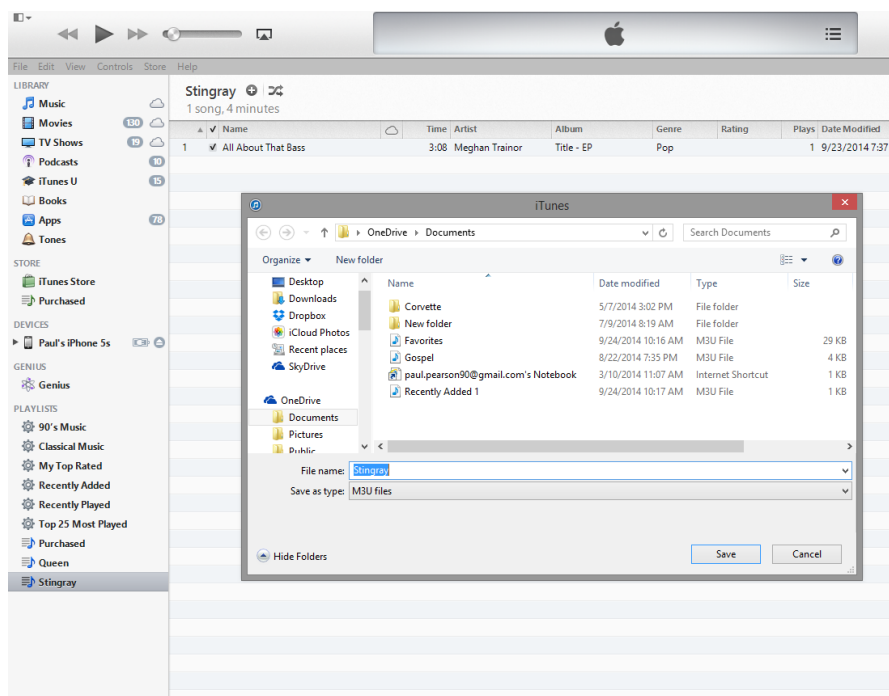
File Edit View Controls Store Help

LIBRARY
Music
Movies 130
TV Shows 19
Podcasts 10
iTunes U 15
Books
Apps 78
Tones

STORE
iTunes Store
Purchased

DEVICES
Paul's iPhone 5s

GENIUS
Genius

PLAYLISTS
90's Music
Classical Music
My Top Rated
Recently Added
Recently Played
Top 25 Most Played
Purchased
Queen
Stingray

Stingray
1 song, 4 minutes

| | ✓ Name | Time | Artist | Album | Genre | Rating | Plays | Date Modified |
|---|---|---|---|---|---|---|---|---|
| 1 | ✓ All About That Bass | 3:08 | Meghan Trainor | Title - EP | Pop | | 1 | 9/23/2014 7:37 |

iTunes

OneDrive ▸ Documents
Search Documents

Organize ▾ New folder

Desktop
Downloads
Dropbox
iCloud Photos
Recent places
SkyDrive
OneDrive
Documents
Pictures
Public

| Name | Date modified | Type | Size |
|---|---|---|---|
| Corvette | 5/7/2014 3:02 PM | File folder | |
| New folder | 7/9/2014 8:19 AM | File folder | |
| Favorites | 9/24/2014 10:16 AM | M3U File | 29 KB |
| Gospel | 8/22/2014 7:35 PM | M3U File | 4 KB |
| paul.pearson90@gmail.com's Notebook | 3/10/2014 11:07 AM | Internet Shortcut | 1 KB |
| Recently Added 1 | 9/24/2014 10:17 AM | M3U File | 1 KB |

File name: Stingray
Save as type: M3U files

Hide Folders
Save
Cancel